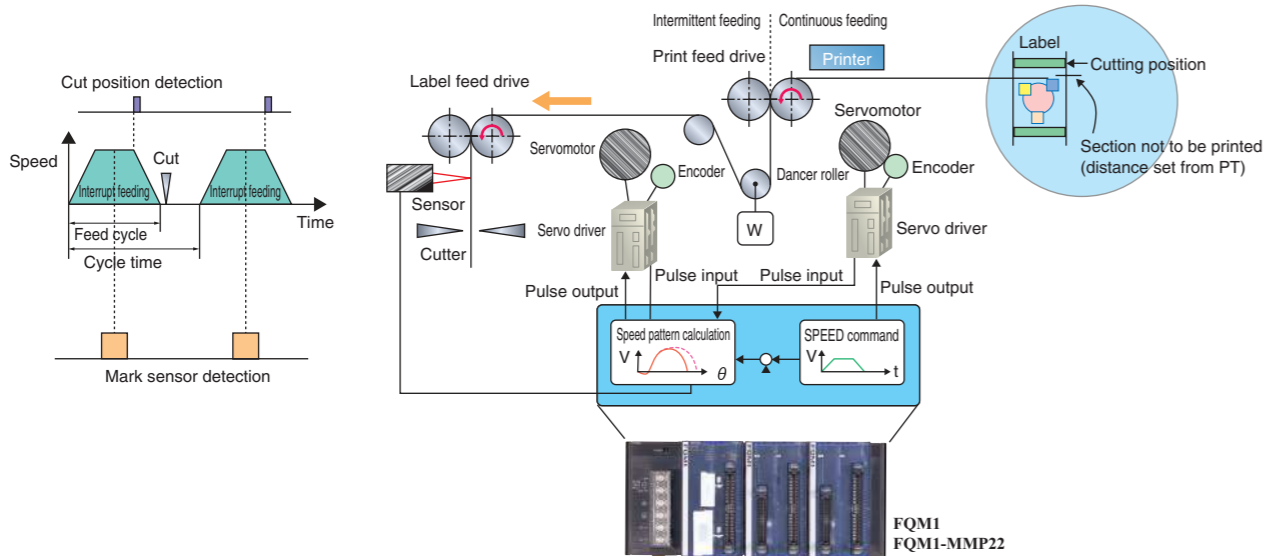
Cut position detection

Speed

Cut

Interrupt feeding

Interrupt feeding

Time

Feed cycle

Cycle time

Mark sensor detection

Intermittent feeding

Continuous feeding

Print feed drive

Printer

Label

Cutting position

Label feed drive

Servomotor

Servomotor

Encoder

Encoder

Dancer roller

Section not to be printed (distance set from PT)

Sensor

W

Cutter

Servo driver

Servo driver

Pulse input

Pulse input

Pulse output

Pulse output

Speed pattern calculation

V

$\theta$

SPEED command

V

t

FQM1
FQM1-MMP22